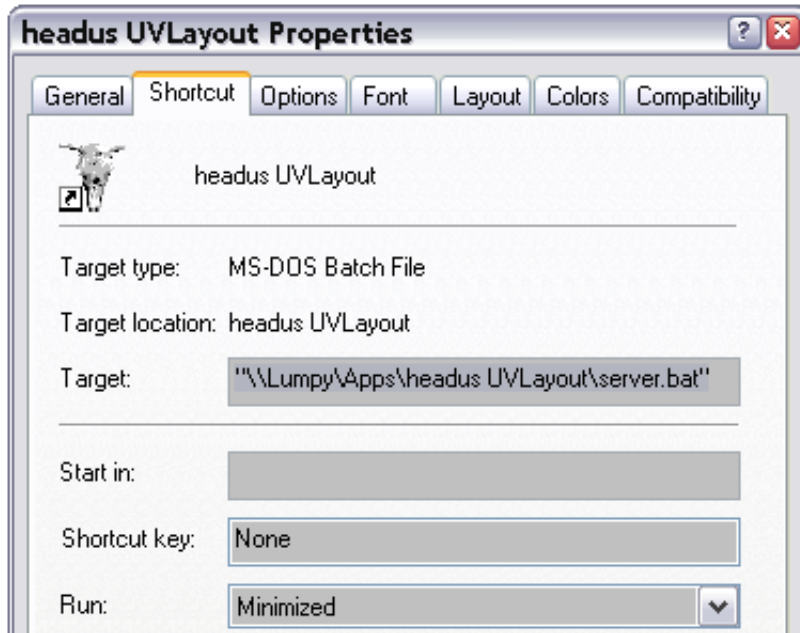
headus UVLayout Properties

?

General | Shortcut | Options | Font | Layout | Colors | Compatibility

headus UVLayout

Target type: MS-DOS Batch File

Target location: headus UVLayout

Target: "\\Lumpy\Apps\headus UVLayout\server.bat"

Start in:

Shortcut key: None

Run: Minimized